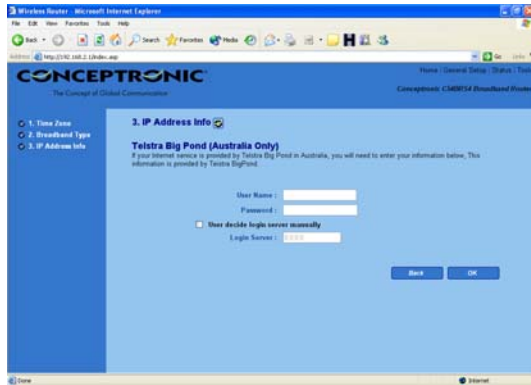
Wireless Router - Microsoft Internet Explorer

File Edit View Favorites Tools Help

Back Search Favorites Media

Address http://192.168.2.1/index.asp

Go Links

CONCEPTRONIC

The Concept of Global Communication

Home | General Setup | Status | Tool

Conceptronic C54BRS4 Broadband Router

1. Time Zone
2. Broadband Type
3. IP Address Info

3. IP Address Info

Telstra Big Pond (Australia Only)

If your Internet service is provided by Telstra Big Pond in Australia, you will need to enter your information below. This information is provided by Telstra BigPond.

User Name :

Password :

User decide login server manually

Login Server : 0.0.0.0

Back OK

Done

Internet